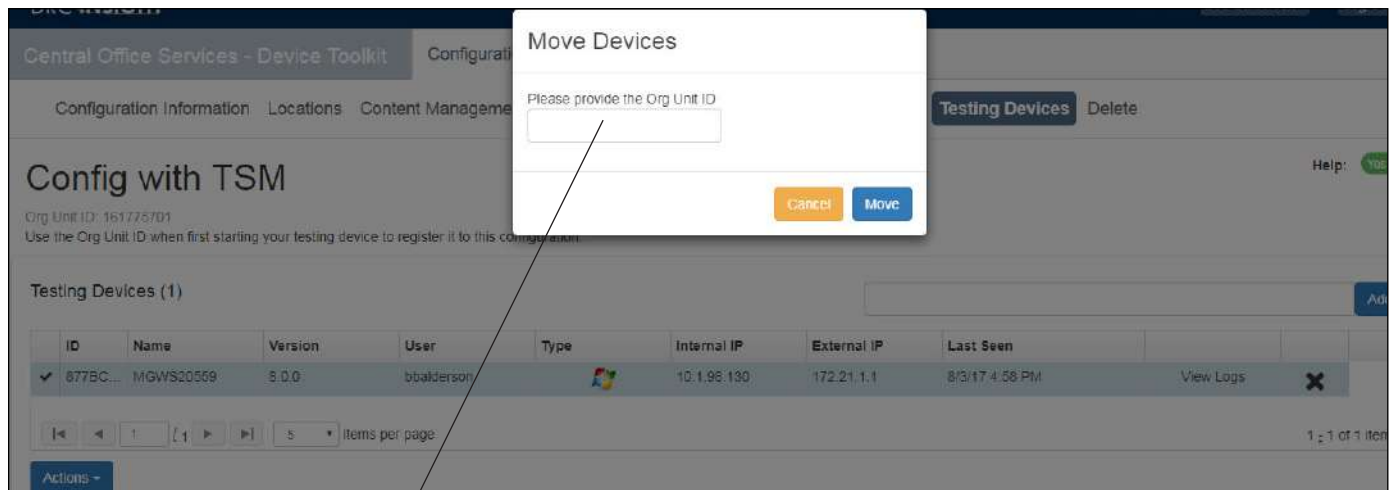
Central Office Services - Device Toolkit Configurati

Configuration Information Locations Content Manageme Testing Devices Delete

Move Devices

Please provide the Org Unit ID

Cancel Move

Config with TSM

Help: Yes

Org Unit ID: 161776701
Use the Org Unit ID when first starting your testing device to register it to this configuration.

Testing Devices (1)

Ad

| | ID | Name | Version | User | Type | Internal IP | External IP | Last Seen | | |
|---|---|---|---|---|---|---|---|---|---|---|
| ✔ | 877BC... | MGWS20559 | 5.0.0 | bbalderson | | 10.1.96.130 | 172.21.1.1 | 8/3/17 4:58 PM | View Logs | ✖ |

1 / 1 5 items per page

1 - 1 of 1 item

Actions